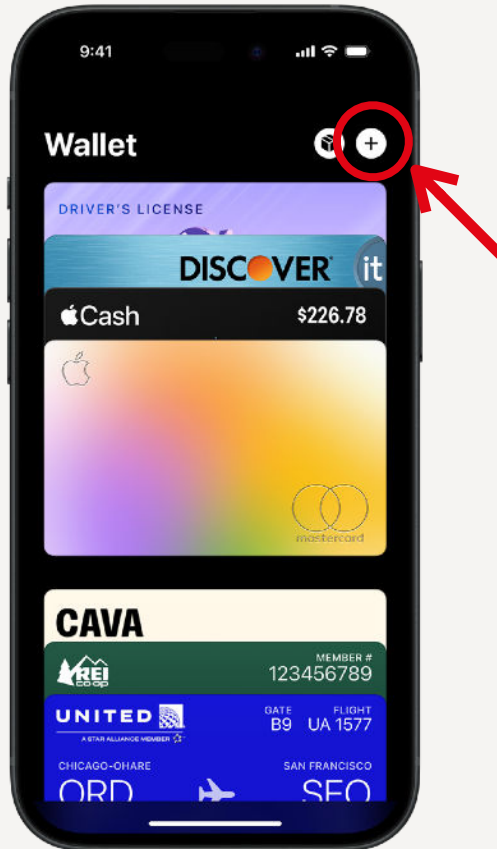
9:41

Wallet

DRIVER'S LICENSE

DISCOVER it

Cash $226.78

mastercard

CAVA

REI co-op

MEMBER #
123456789

UNITED

A STAR ALLIANCE MEMBER

GATE
B9

FLIGHT
UA 1577

CHICAGO-OHARE
ORD

SAN FRANCISCO
SFO